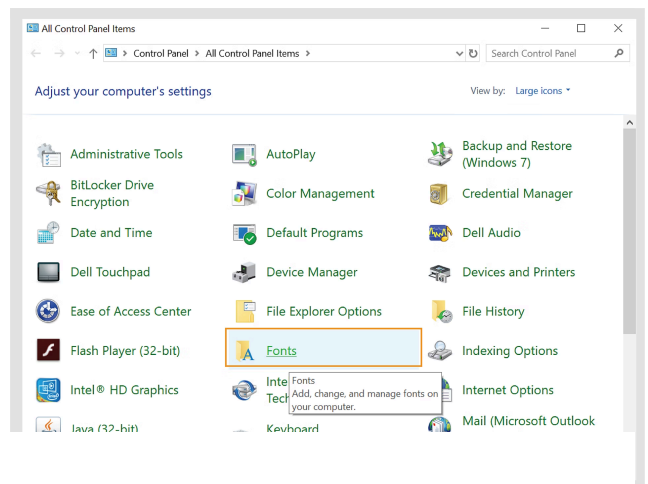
All Control Panel Items

Control Panel > All Control Panel Items >

Search Control Panel

Adjust your computer's settings

View by: Large icons

Administrative Tools

AutoPlay

Backup and Restore (Windows 7)

BitLocker Drive Encryption

Color Management

Credential Manager

Date and Time

Default Programs

Dell Audio

Dell Touchpad

Device Manager

Devices and Printers

Ease of Access Center

File Explorer Options

File History

Flash Player (32-bit)

Fonts

Indexing Options

Intel® HD Graphics

Inte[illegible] Tech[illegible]

Fonts
Add, change, and manage fonts on your computer.

Internet Options

Java (32-bit)

Keyboard

Mail (Microsoft Outlook